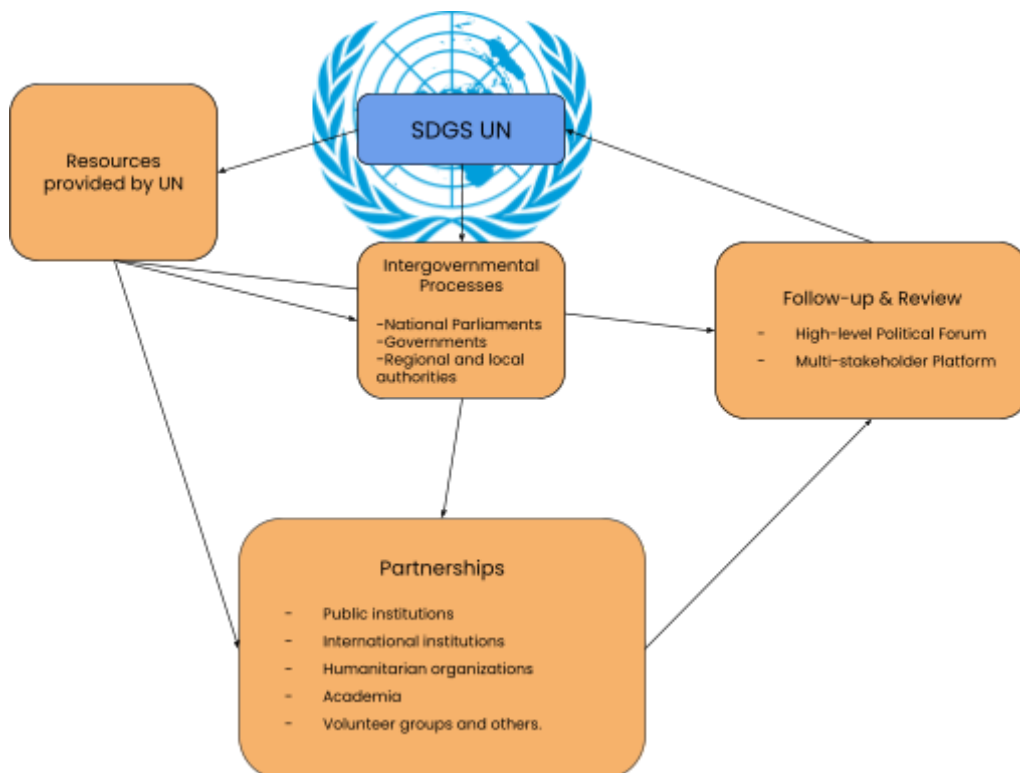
SDGS UN

Resources provided by UN

Intergovernmental Processes

-National Parliaments
-Governments
-Regional and local authorities

Follow-up & Review

- High-level Political Forum
- Multi-stakeholder Platform

Partnerships

- Public institutions
- International institutions
- Humanitarian organizations
- Academia
- Volunteer groups and others.